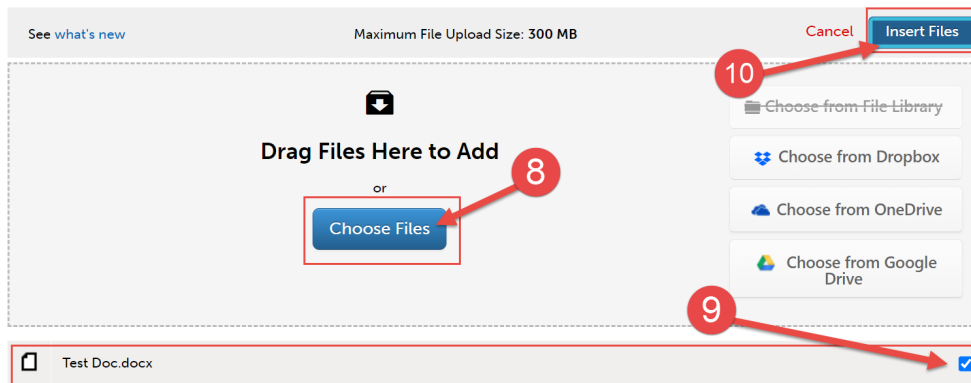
See what's new

Maximum File Upload Size: 300 MB

Cancel

Insert Files

10

Drag Files Here to Add

8

or

Choose Files

Choose from File Library

Choose from Dropbox

Choose from OneDrive

Choose from Google Drive

9

Test Doc.docx